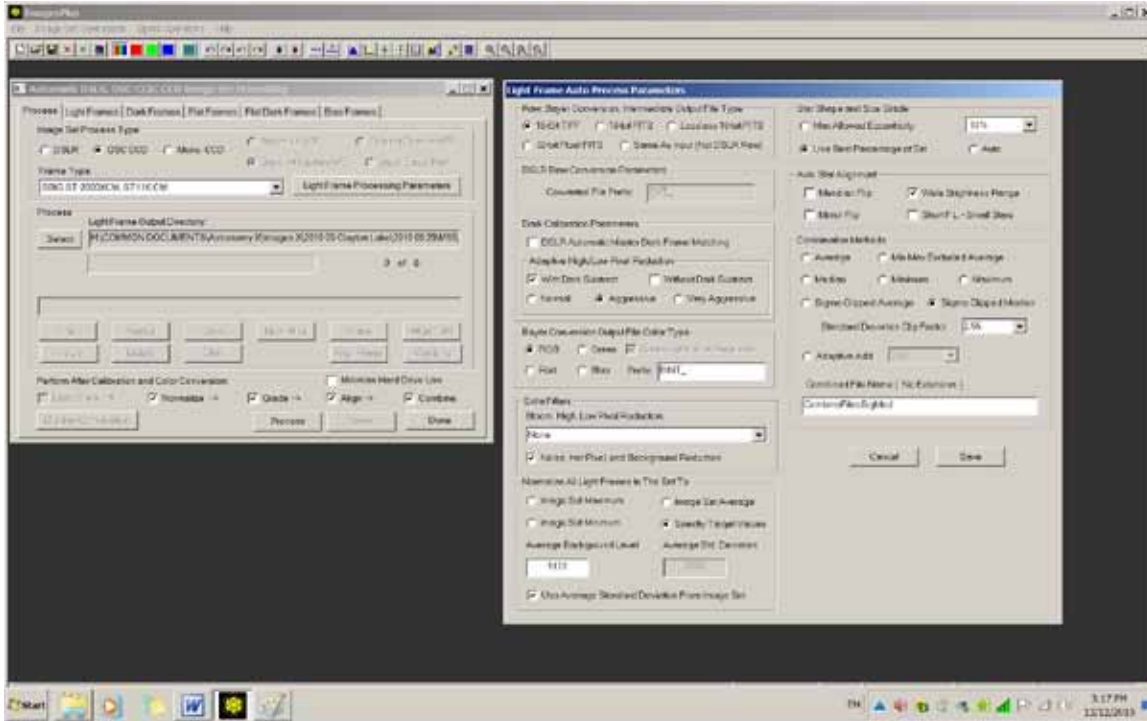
ImagesPlus
File Image Set Operations Special Operations Help

Automated DSLR, OSC CCD, CCD Image Set Processing
Process | Light Frames | Dark Frames | Flat Frames | Flat Dark Frames | Bias Frames
Image Set Process Type
DSLR OSC CCD Mono CCD
Frame Type
SBIG ST 2000XCM, ST10XCM
Light Frame Processing Parameters
Process
Light Frame Output Directory
Select H:\COMMON DOCUMENTS\Astronomy\Images\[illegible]
0 of 0
Perform After Calibration and Color Conversion
Minimize Hard Drive Use
Normalize -> Grade -> Align -> Combine
Process Done

Light Frame Auto Process Parameters
Raw, Bayer Conversion, Intermediate Output File Type
16-bit TIFF 16-bit FITS Lossless 16-bit FITS
32-bit Float FITS Same As Input (Not DSLR Raw)
DSLR Raw Conversion Parameters
Converted File Prefix
Dark Calibration Parameters
DSLR Automatic Master Dark Frame Matching
Adaptive High/Low Pixel Reduction
With Dark Subtract Without Dark Subtract
Normal Aggressive Very Aggressive
Bayer Conversion Output File Color Type
RGB Green
Red Blue Prefix RGB_
Color Filters
Bloom, High, Low Pixel Reduction
None
Noise, Hot Pixel and Background Reduction
Normalize All Light Frames In The Set To
Image Set Maximum Image Set Average
Image Set Minimum Specify Target Values
Average Background Level Average Std. Deviation
1433
Use Average Standard Deviation From Image Set
Star Shape and Size Grade
Max Allowed Eccentricity 50%
Use Best Percentage of Set Auto
Auto Star Alignment
Meridian Flip Wide Brightness Range
Mirror Flip Short F.L. - Small Stars
Combination Methods
Average Min Max Excluded Average
Median Minimum Maximum
Sigma Clipped Average Sigma Clipped Median
Standard Deviation Clip Factor 1.5
Adaptive Add
Combined File Name ( No Extension )
CombinedFilesSigMed
Cancel Save

Start
3:17 PM
12/12/2013